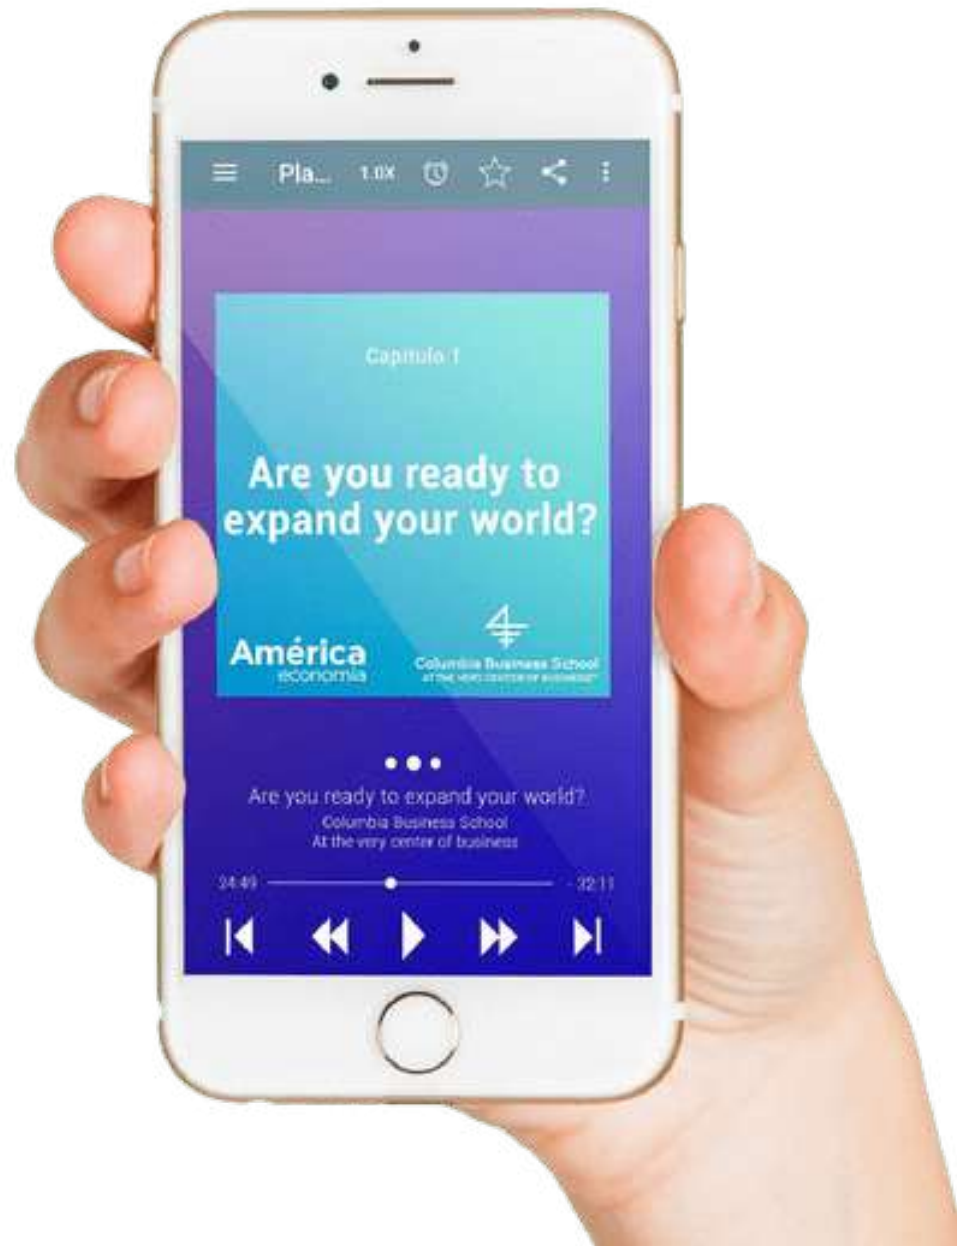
Pla... 1.0X

Capítulo 1

Are you ready to expand your world?

América economía

Columbia Business School
AT THE VERY CENTER OF BUSINESS

Are you ready to expand your world?
Columbia Business School
At the very center of business

24:49

- 32:11